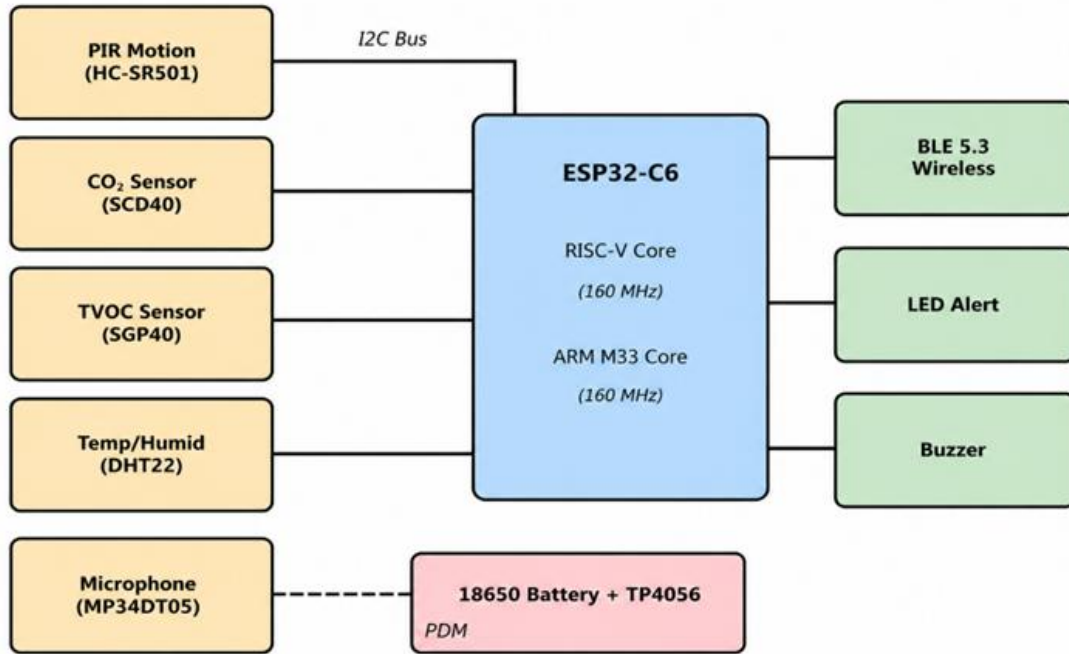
PIR Motion (HC-SR501)

I2C Bus

$CO_2$ Sensor (SCD40)

TVOC Sensor (SGP40)

Temp/Humid (DHT22)

Microphone (MP34DT05)

ESP32-C6

RISC-V Core

(160 MHz)

ARM M33 Core

(160 MHz)

BLE 5.3 Wireless

LED Alert

Buzzer

18650 Battery + TP4056

PDM